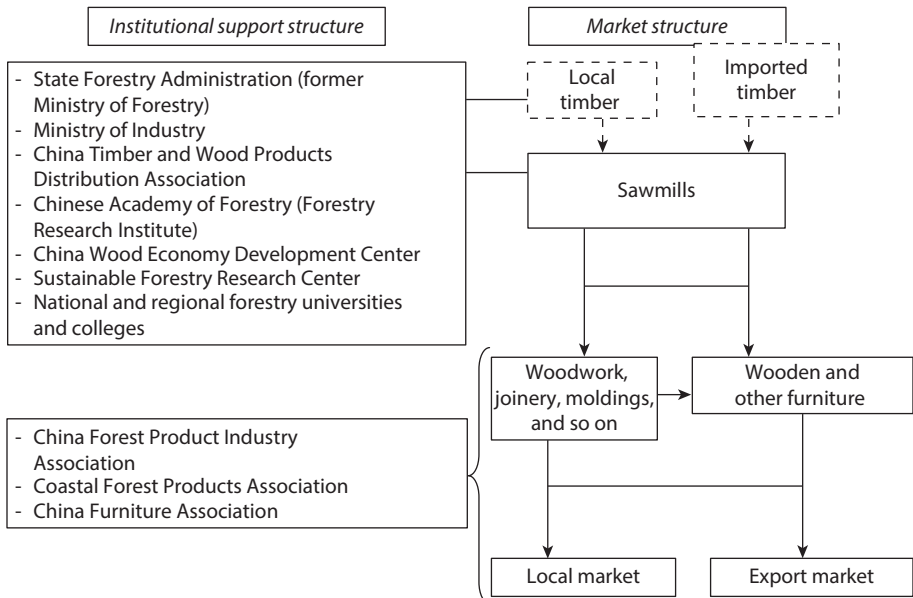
Institutional support structure

Market structure

- State Forestry Administration (former Ministry of Forestry)
- Ministry of Industry
- China Timber and Wood Products Distribution Association
- Chinese Academy of Forestry (Forestry Research Institute)
- China Wood Economy Development Center
- Sustainable Forestry Research Center
- National and regional forestry universities and colleges

Local timber

Imported timber

Sawmills

Woodwork, joinery, moldings, and so on

Wooden and other furniture

- China Forest Product Industry Association
- Coastal Forest Products Association
- China Furniture Association

Local market

Export market